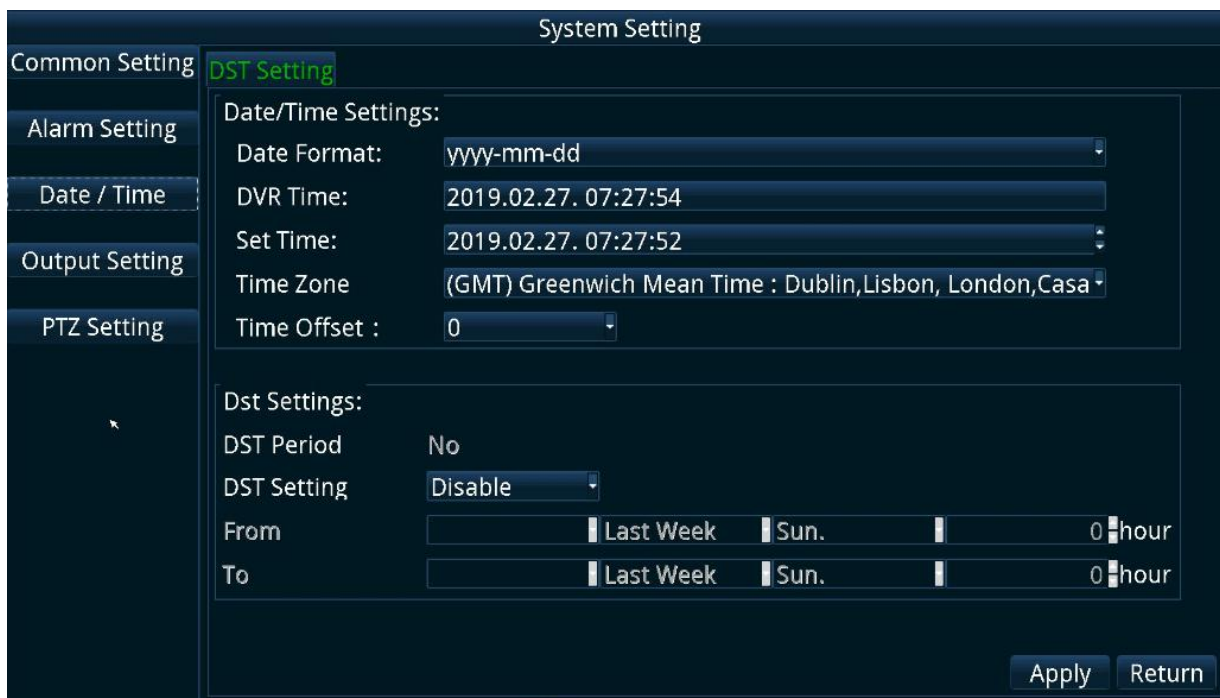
System Setting

Common Setting
DST Setting

Alarm Setting
Date / Time
Output Setting
PTZ Setting

Date/Time Settings:
Date Format: yyyy-mm-dd
DVR Time: 2019.02.27. 07:27:54
Set Time: 2019.02.27. 07:27:52
Time Zone (GMT) Greenwich Mean Time : Dublin,Lisbon, London,Casa
Time Offset : 0

Dst Settings:
DST Period No
DST Setting Disable
From Last Week Sun. 0 hour
To Last Week Sun. 0 hour

Apply Return